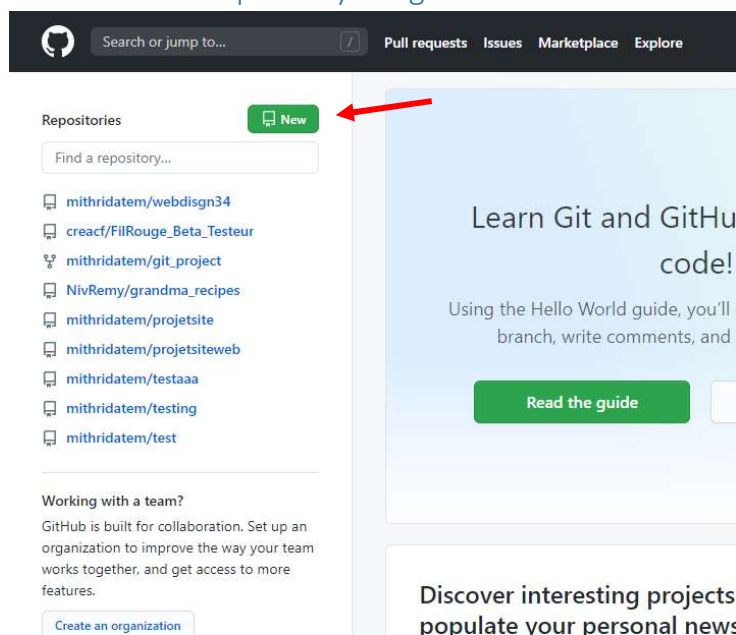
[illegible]

Search or jump to... / Pull requests Issues Marketplace Explore

Repositories New

Find a repository...

mithridatem/webdisgn34
creacf/FilRouge_Beta_Testeur
mithridatem/git_project
NivRemy/grandma_recipes
mithridatem/projetsite
mithridatem/projetsiteweb
mithridatem/testaaa
mithridatem/testing
mithridatem/test

Working with a team?

GitHub is built for collaboration. Set up an organization to improve the way your team works together, and get access to more features.

Create an organization

Learn Git and GitHu code!

Using the Hello World guide, you'll branch, write comments, and

Read the guide

Discover interesting projects populate your personal news